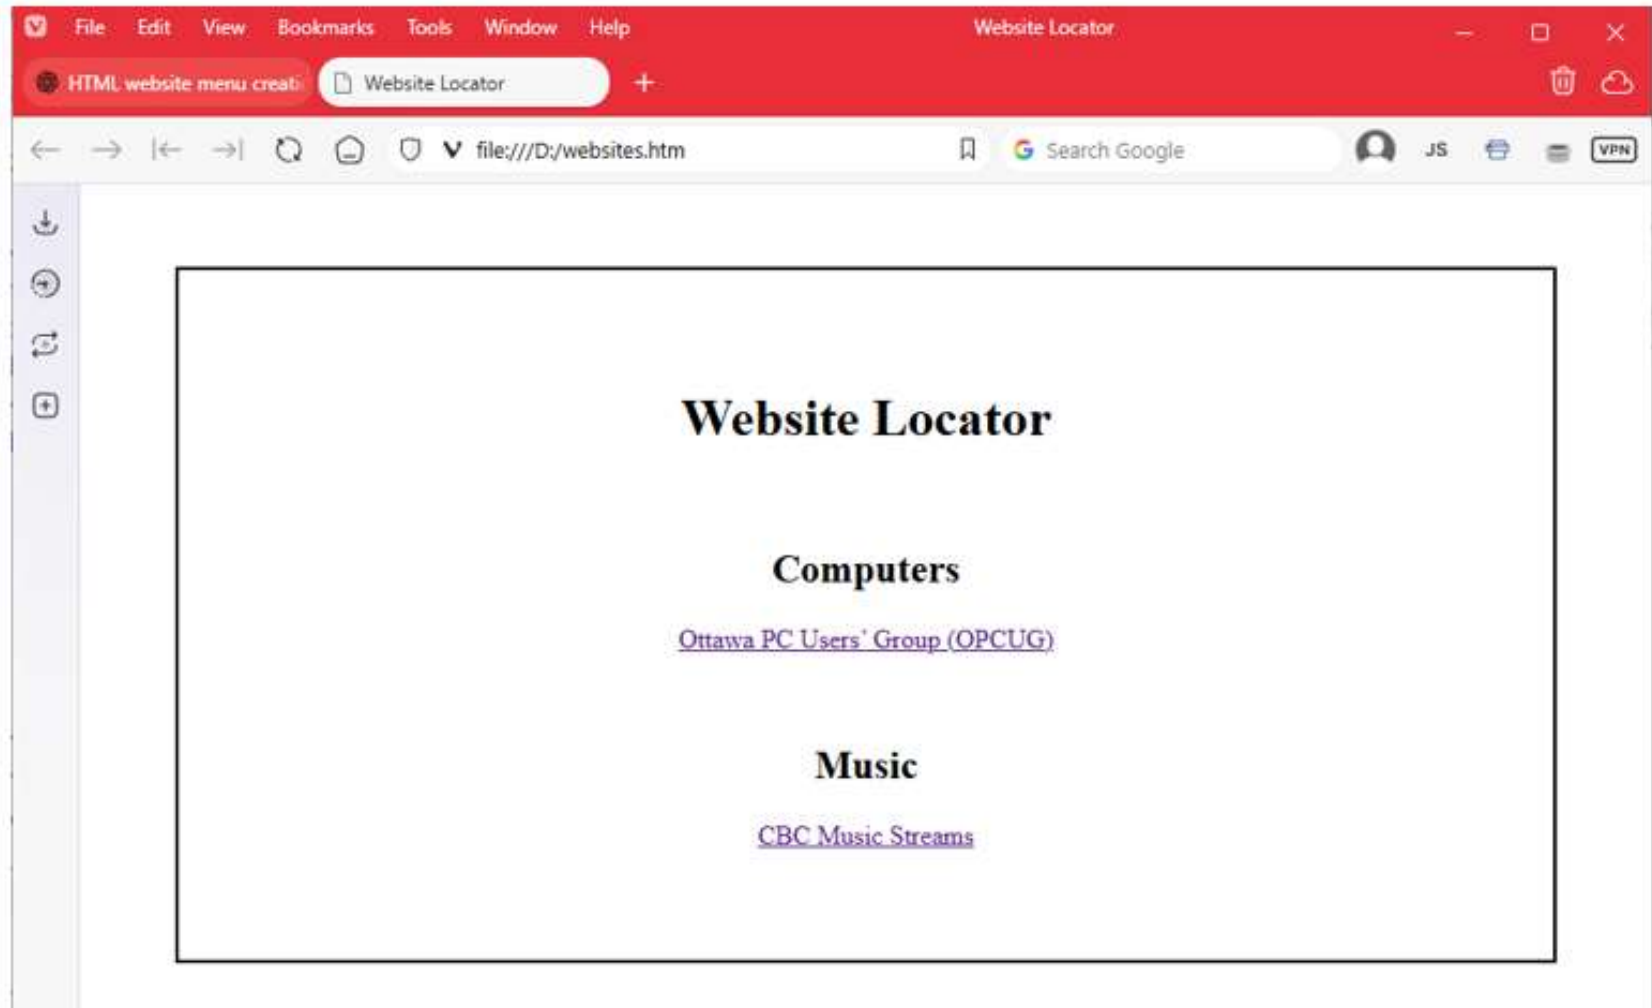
File Edit View Bookmarks Tools Window Help

Website Locator

HTML website menu creati

Website Locator

file:///D:/websites.htm

Search Google

JS

VPN

Website Locator

Computers

Ottawa PC Users' Group (OPCUG)

Music

CBC Music Streams